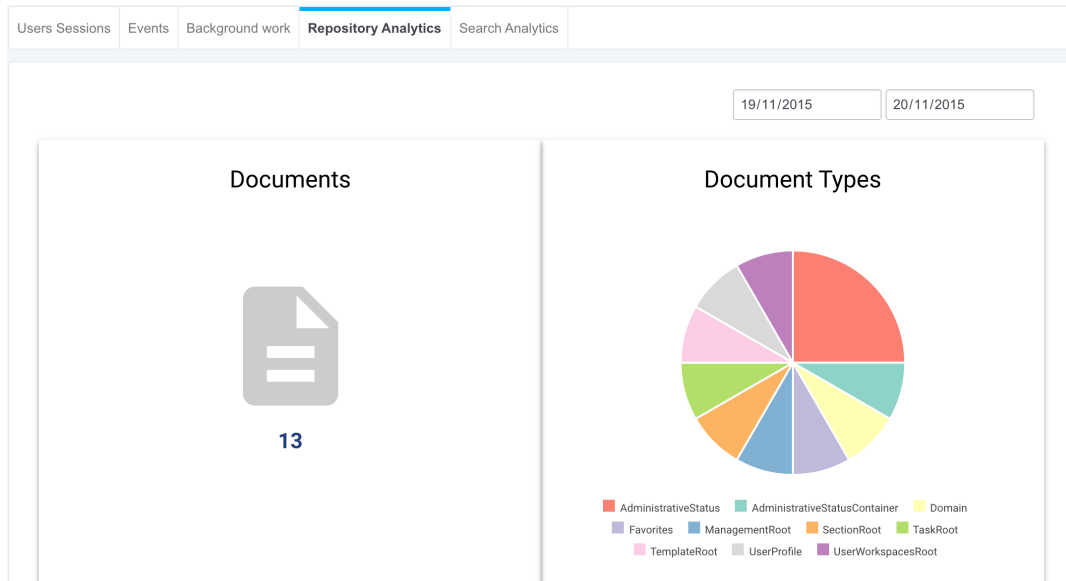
Users Sessions Events Background work Repository Analytics Search Analytics

19/11/2015 20/11/2015

Documents

13

Document Types

AdministrativeStatus AdministrativeStatusContainer Domain
Favorites ManagementRoot SectionRoot TaskRoot
TemplateRoot UserProfile UserWorkspacesRoot